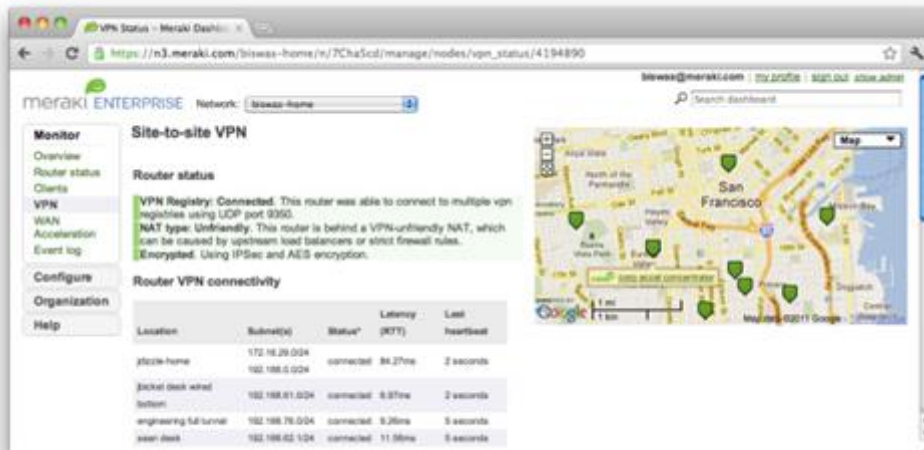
VPN Status - Meraki Dashb ×

https://n3.meraki.com/biswas-home/n/7Cha5cd/manage/nodes/vpn_status/4194890

biswas@meraki.com | my profile | sign out | show admin

meraki ENTERPRISE Network: biswas-home

Search dashboard

Monitor
Overview
Router status
Clients
VPN
WAN Acceleration
Event log

Configure

Organization

Help

Site-to-site VPN

Router status

VPN Registry: Connected. This router was able to connect to multiple vpn registries using UDP port 9350.
NAT type: Unfriendly. This router is behind a VPN-unfriendly NAT, which can be caused by upstream load balancers or strict firewall rules.
Encrypted. Using IPSec and AES encryption.

Router VPN connectivity

| Location | Subnet(s) | Status* | Latency (RTT) | Last heartbeat |
|---|---|---|---|---|
| jdizzle-home | 172.16.20.0/24 192.168.0.0/24 | connected | 84.27ms | 2 seconds |
| jbickel desk wired bottom | 192.168.61.0/24 | connected | 6.97ms | 2 seconds |
| engineering full tunnel | 192.168.76.0/24 | connected | 9.26ms | 5 seconds |
| swan desk | 192.168.62.1/24 | connected | 11.56ms | 5 seconds |

Map

San Francisco

Noe Valley

Haight-Ashbury

Buena Vista Park

Dogpatch

Central

Map data ©2011 Google

1 mi
1 km

Google

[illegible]